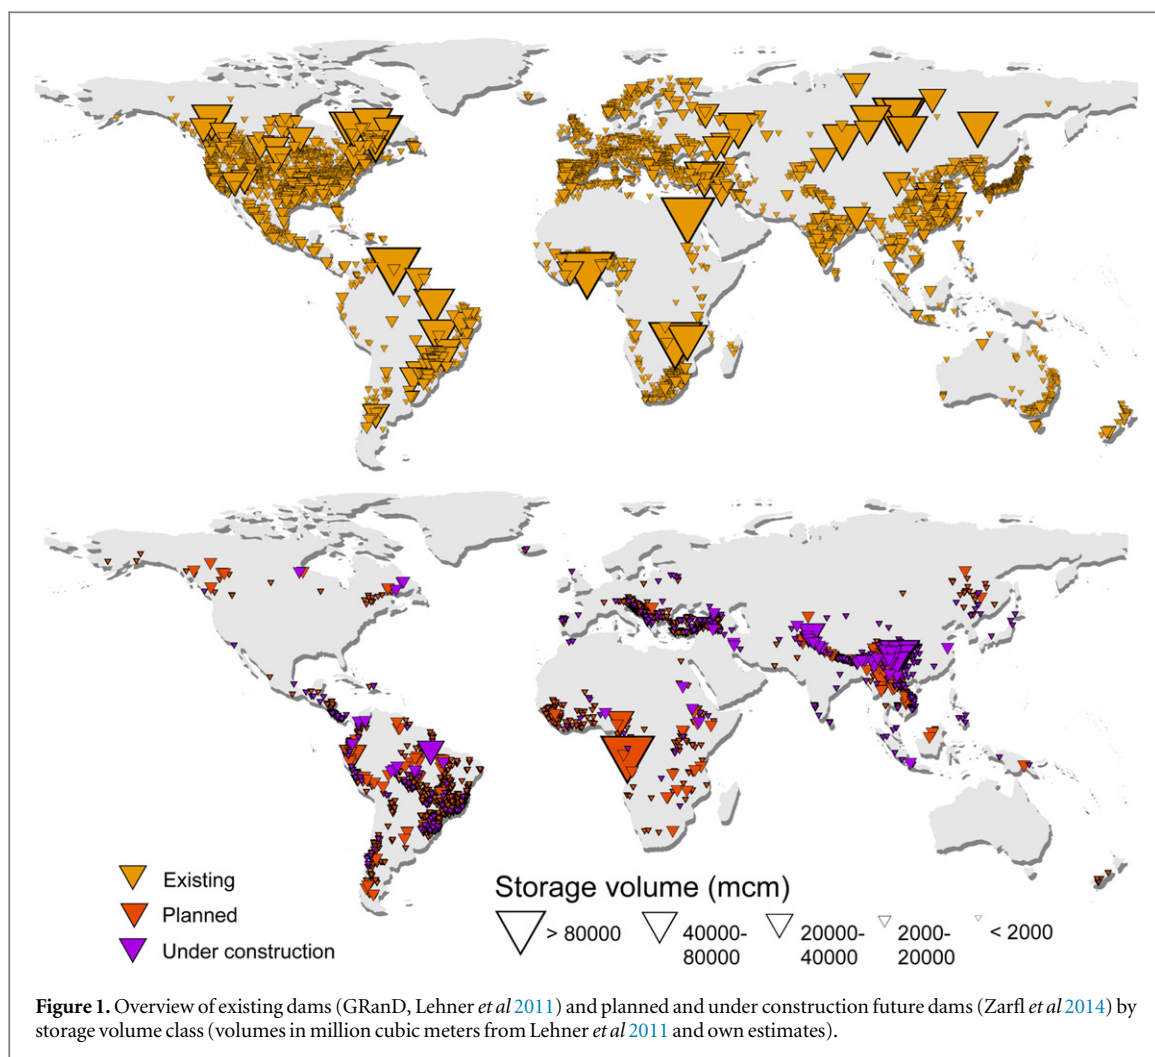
Existing
Planned
Under construction

Storage volume (mcm)
> 80000
40000-80000
20000-40000
2000-20000
< 2000

**Figure 1.** Overview of existing dams (GRanD, Lehner *et al* 2011) and planned and under construction future dams (Zarfl *et al* 2014) by storage volume class (volumes in million cubic meters from Lehner *et al* 2011 and own estimates).